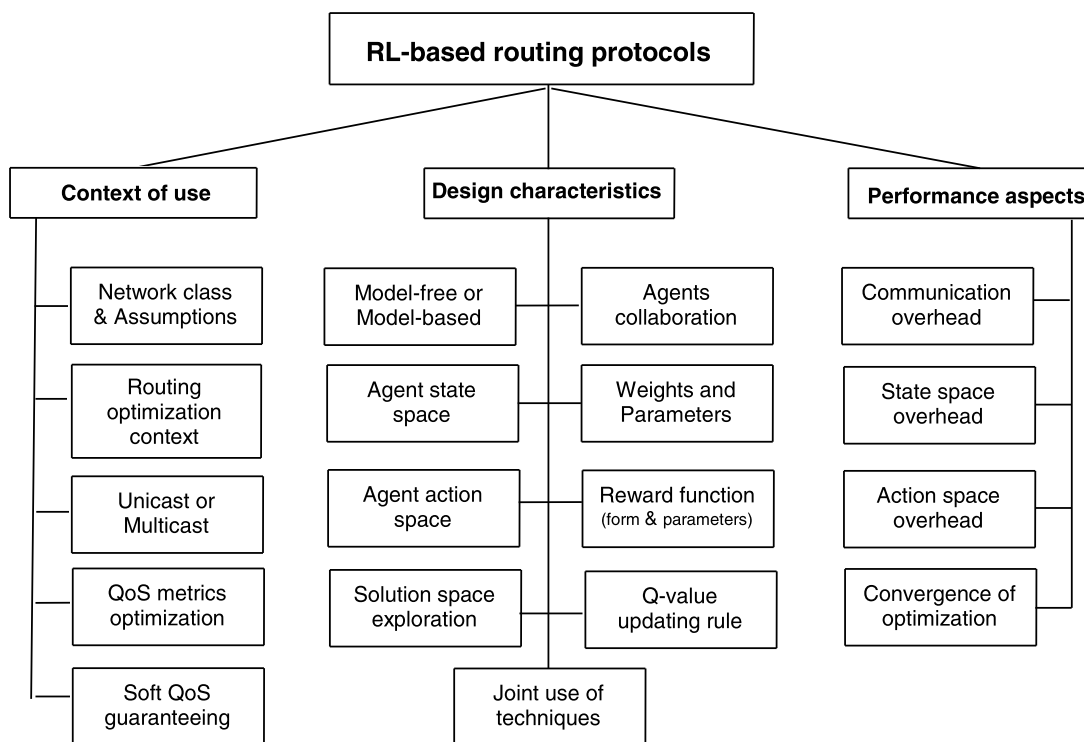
RL-based routing protocols

Context of use

Network class & Assumptions

Routing optimization context

Unicast or Multicast

QoS metrics optimization

Soft QoS guaranteeing

Design characteristics

Model-free or Model-based

Agents collaboration

Agent state space

Weights and Parameters

Agent action space

Reward function (form & parameters)

Solution space exploration

Q-value updating rule

Joint use of techniques

Performance aspects

Communication overhead

State space overhead

Action space overhead

Convergence of optimization